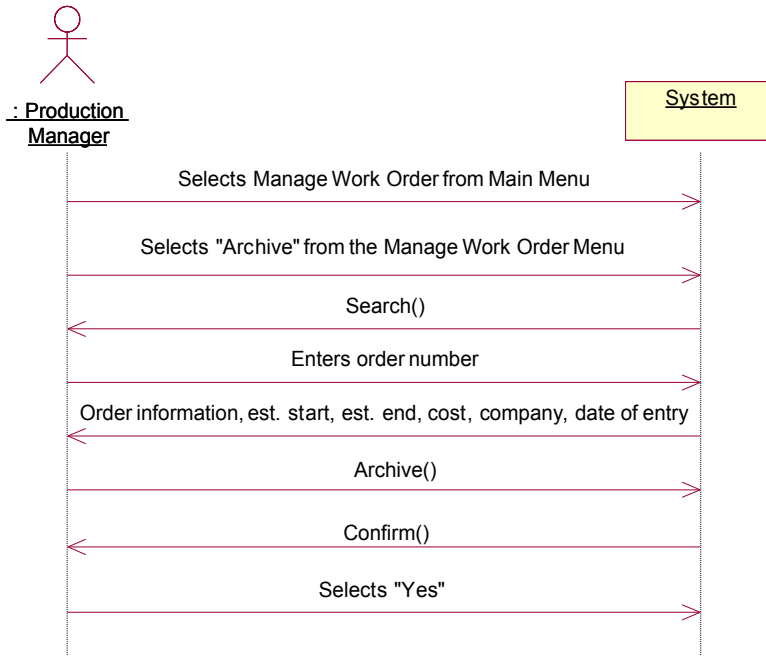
: Production Manager

System

Selects Manage Work Order from Main Menu

Selects "Archive" from the Manage Work Order Menu

Search()

Enters order number

Order information, est. start, est. end, cost, company, date of entry

Archive()

Confirm()

Selects "Yes"